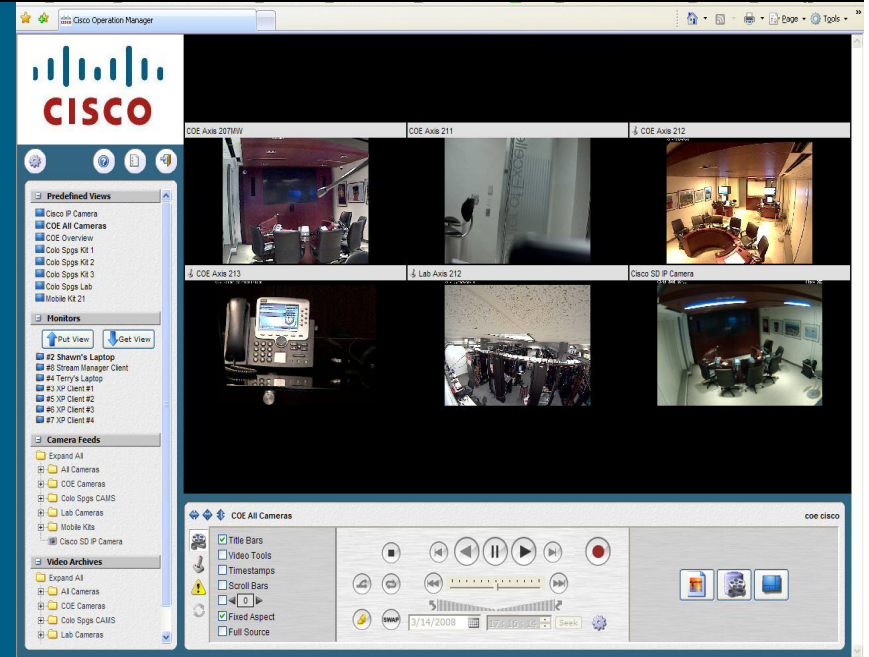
Cisco Operation Manager

Page Tools

CISCO

Predefined Views
Cisco IP Camera
COE All Cameras
COE Overview
Colo Spgs Kit 1
Colo Spgs Kit 2
Colo Spgs Kit 3
Colo Spgs Lab
Mobile Kit 21

Monitors
Put View
Get View
#2 Shawn's Laptop
#8 Stream Manager Client
#4 Terry's Laptop
#3 XP Client #1
#5 XP Client #2
#6 XP Client #3
#7 XP Client #4

Camera Feeds
Expand All
All Cameras
COE Cameras
Colo Spgs CAMS
Lab Cameras
Mobile Kits
Cisco SD IP Camera

Video Archives
Expand All
All Cameras
COE Cameras
Colo Spgs CAMS
Lab Cameras

COE Axis 207MW
COE Axis 211
COE Axis 212
COE Axis 213
Lab Axis 212
Cisco SD IP Camera

COE All Cameras
coe cisco

Title Bars
Video Tools
Timestamps
Scroll Bars
0
Fixed Aspect
Full Source

SWAP
3/14/2008
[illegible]
Seek